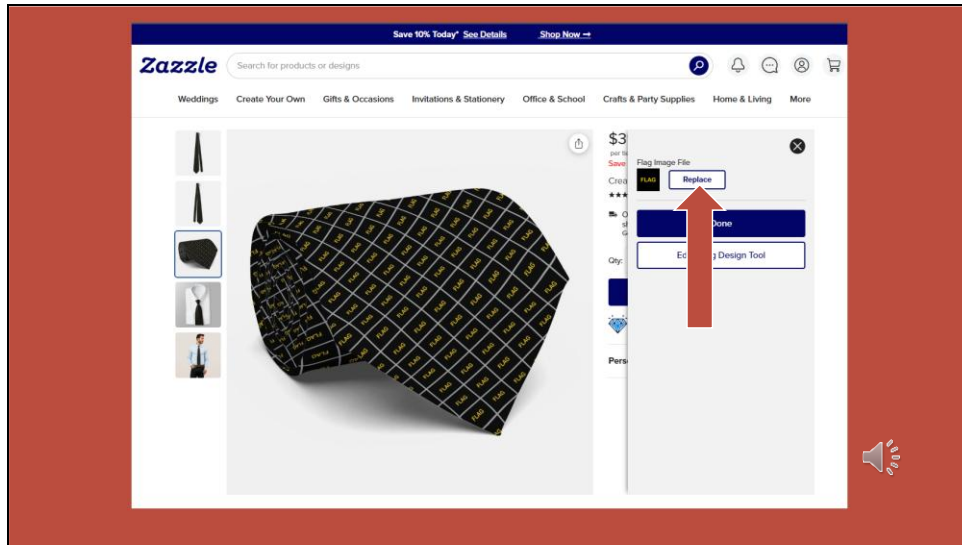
Save 10% Today* See Details Shop Now →

Zazzle Search for products or designs

Weddings Create Your Own Gifts & Occasions Invitations & Stationery Office & School Crafts & Party Supplies Home & Living More

$3
per
Save
Crea

Qty:

Pers

Flag Image File
FLAG Replace

Done

Ed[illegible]g Design Tool

FLAG FLAG FLAG FLAG FLAG FLAG